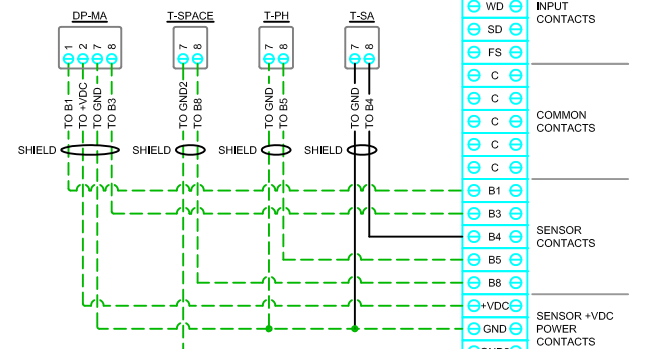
DP-MA
1 2 7 8
TO B1
TO +VDC
TO GND
TO B3

T-SPACE
7 8
TO GND2
TO B8

T-PH
7 8
TO GND
TO B5

T-SA
7 8
TO GND
TO B4

SHIELD
SHIELD
SHIELD
SHIELD

WD
SD
FS
INPUT CONTACTS

C
C
C
C
C
COMMON CONTACTS

B1
B3
B4
B5
B8
SENSOR CONTACTS

+VDC
GND
SENSOR +VDC POWER CONTACTS